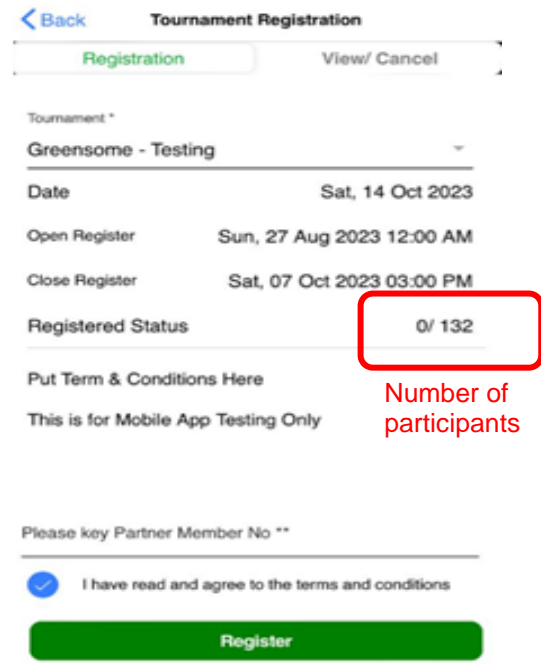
< Back Tournament Registration

Registration View/ Cancel

Tournament *

Greensome - Testing

Date Sat, 14 Oct 2023

Open Register Sun, 27 Aug 2023 12:00 AM

Close Register Sat, 07 Oct 2023 03:00 PM

Registered Status 0/ 132

Number of participants

Put Term & Conditions Here

This is for Mobile App Testing Only

Please key Partner Member No **

I have read and agree to the terms and conditions

Register